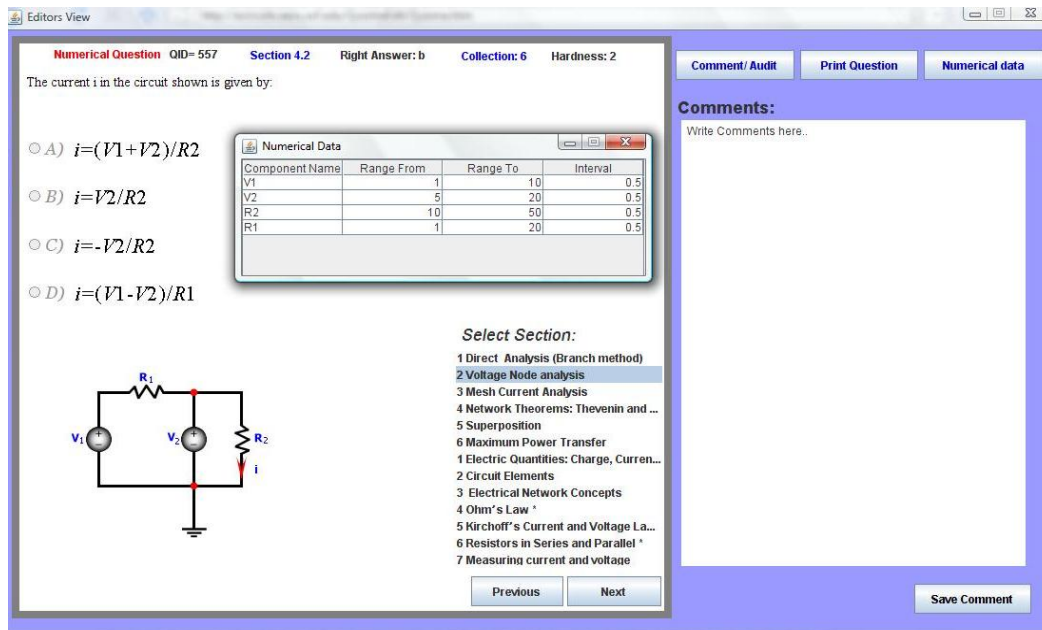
Editors View

Numerical Question QID= 557 Section 4.2 Right Answer: b Collection: 6 Hardness: 2

The current i in the circuit shown is given by:

A) $i=(V1+V2)/R2$

B) $i=V2/R2$

C) $i=-V2/R2$

D) $i=(V1-V2)/R1$

Numerical Data

| Component Name | Range From | Range To | Interval |
|---|---|---|---|
| V1 | 1 | 10 | 0.5 |
| V2 | 5 | 20 | 0.5 |
| R2 | 10 | 50 | 0.5 |
| R1 | 1 | 20 | 0.5 |

$R_1$
$V_1$
$V_2$
$R_2$
i

Select Section:
1 Direct Analysis (Branch method)
2 Voltage Node analysis
3 Mesh Current Analysis
4 Network Theorems: Thevenin and ...
5 Superposition
6 Maximum Power Transfer
1 Electric Quantities: Charge, Curren...
2 Circuit Elements
3 Electrical Network Concepts
4 Ohm's Law *
5 Kirchoff's Current and Voltage La...
6 Resistors in Series and Parallel *
7 Measuring current and voltage

Previous Next

Comment/ Audit Print Question Numerical data

Comments:
Write Comments here..

Save Comment